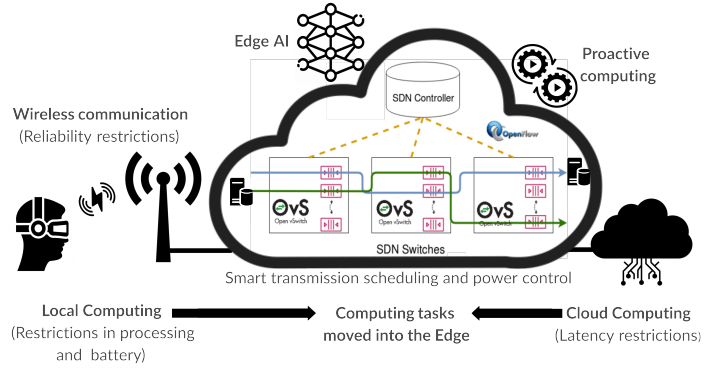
Edge AI

Proactive computing

SDN Controller

OpenFlow

Wireless communication
(Reliability restrictions)

OvS
Open vSwitch

OvS
Open vSwitch

OvS
Open vSwitch

SDN Switches

Smart transmission scheduling and power control

Local Computing
(Restrictions in processing and battery)

Computing tasks moved into the Edge

Cloud Computing
(Latency restrictions)